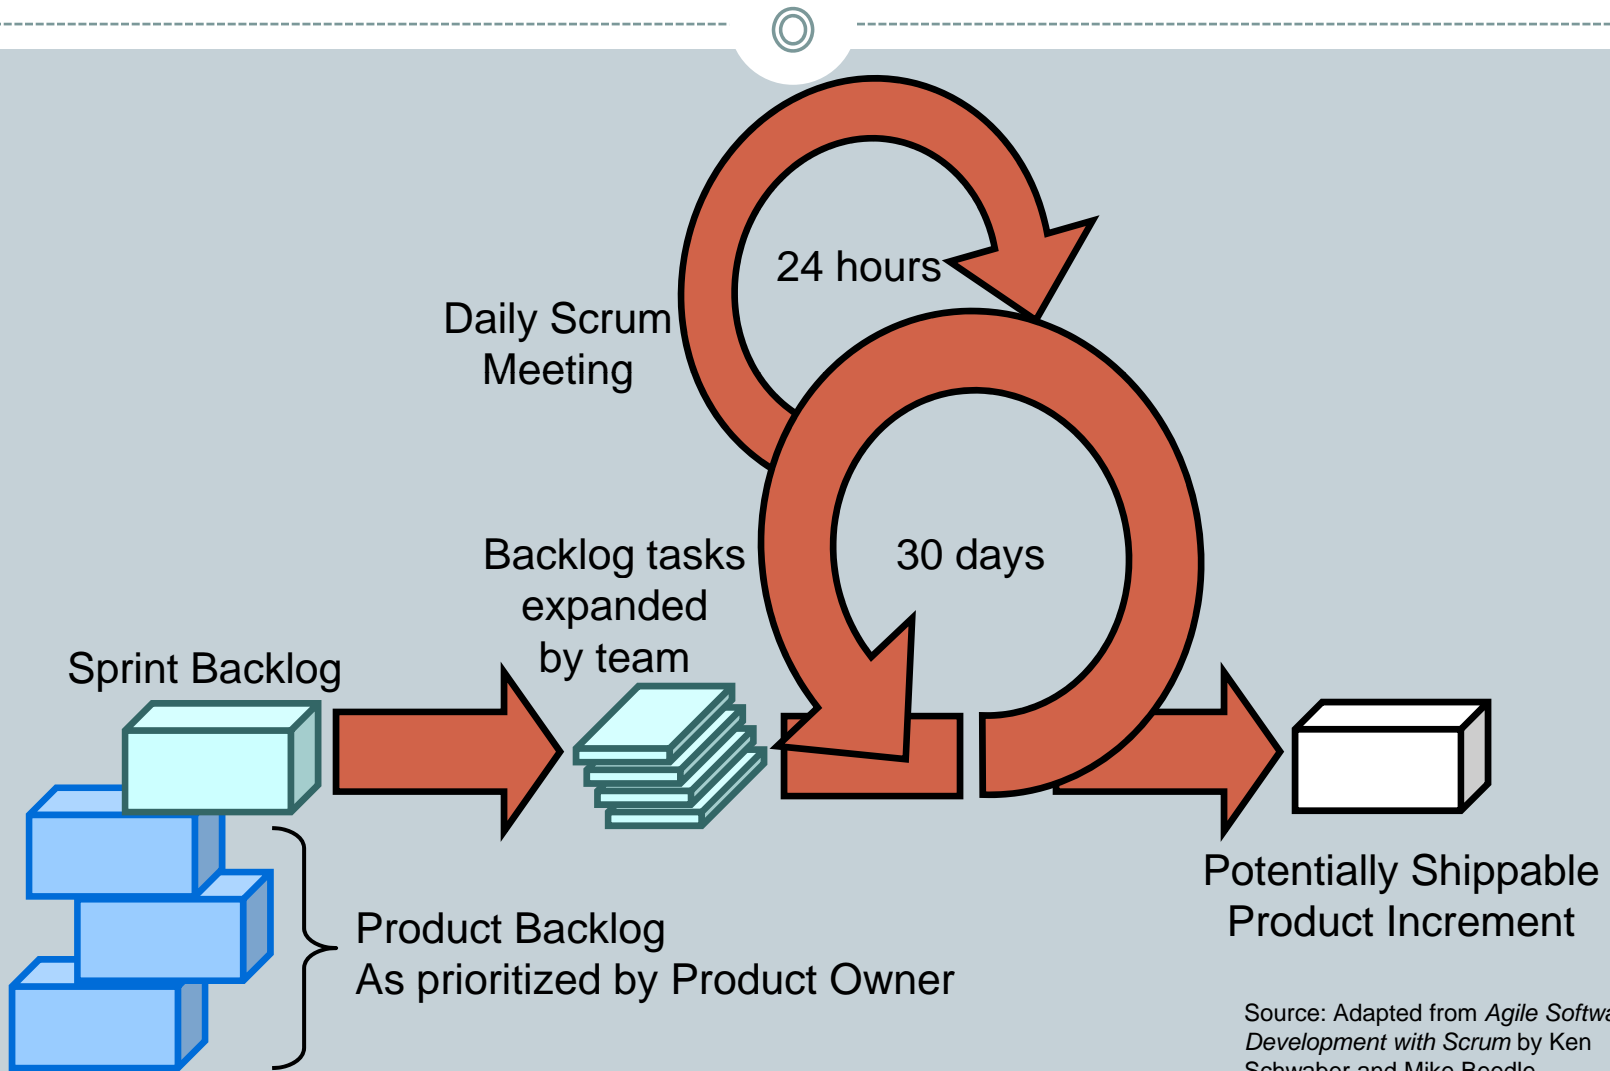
24 hours

Daily Scrum Meeting

Backlog tasks expanded by team

30 days

Sprint Backlog

Potentially Shippable Product Increment

Product Backlog
As prioritized by Product Owner

Source: Adapted from *Agile Softwa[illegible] Development with Scrum* by Ken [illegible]